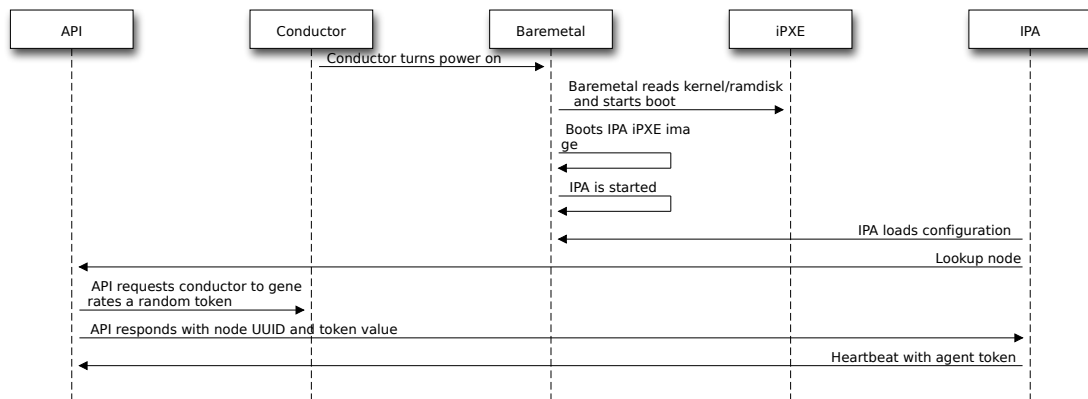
API

Conductor

Baremetal

iPXE

IPA

Conductor turns power on

Baremetal reads kernel/ramdisk and starts boot

Boots IPA iPXE ima ge

IPA is started

IPA loads configuration

Lookup node

API requests conductor to gene rates a random token

API responds with node UUID and token value

Heartbeat with agent token